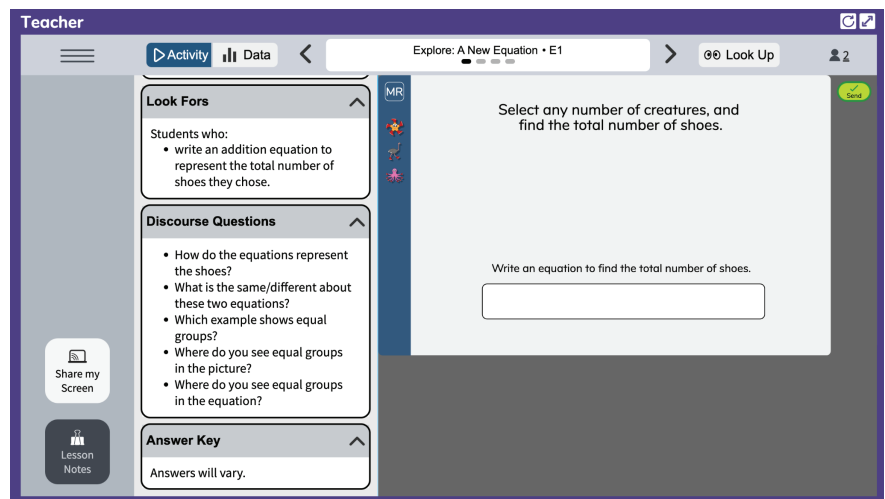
Teacher

Activity Data

Explore: A New Equation • E1

Look Up

2

Look Fors

Students who:
- write an addition equation to represent the total number of shoes they chose.

Discourse Questions

- How do the equations represent the shoes?
- What is the same/different about these two equations?
- Which example shows equal groups?
- Where do you see equal groups in the picture?
- Where do you see equal groups in the equation?

Answer Key

Answers will vary.

Share my Screen

Lesson Notes

MR

Select any number of creatures, and find the total number of shoes.

Write an equation to find the total number of shoes.

Send